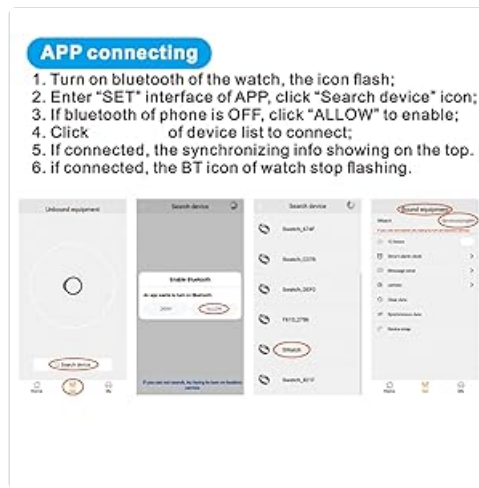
APP connecting

1. Turn on bluetooth of the watch, the icon flash;
2. Enter "SET" interface of APP, click "Search device" icon;
3. If bluetooth of phone is OFF, click "ALLOW" to enable;
4. Click of device list to connect;
5. If connected, the synchronizing info showing on the top.
6. if connected, the BT icon of watch stop flashing.

Unbound equipment

Search device

Home

Me

Search device

Enable Bluetooth

An app wants to turn on Bluetooth

DENY

ALLOW

If you can not search, try trying to turn on location service.

Search device

Swatch_6748

Swatch_C376

Swatch_D0F3

F615_2766

SWatch

Swatch_8217

Bound equipment

Swatch

Synchronizing

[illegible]

12 hours

Smart alarm clock

Message remi

camera

Clear data

Synchronous time

Device untap

Home

Set

Me